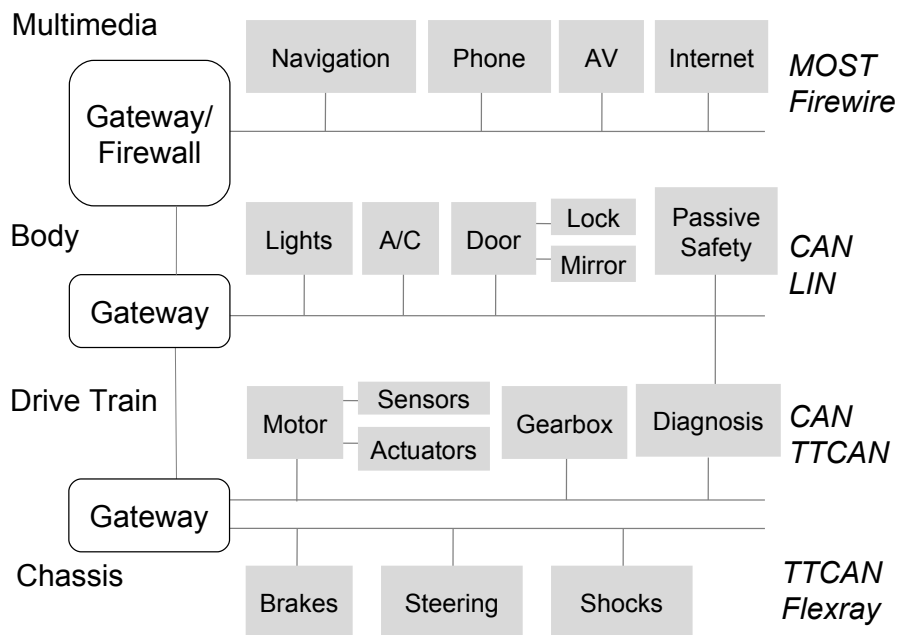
Multimedia

Navigation

Phone

AV

Internet

MOST
Firewire

Gateway/
Firewall

Body

Lights

A/C

Door

Lock

Mirror

Passive
Safety

CAN
LIN

Gateway

Drive Train

Motor

Sensors

Actuators

Gearbox

Diagnosis

CAN
TTCAN

Gateway

Chassis

Brakes

Steering

Shocks

TTCAN
Flexray